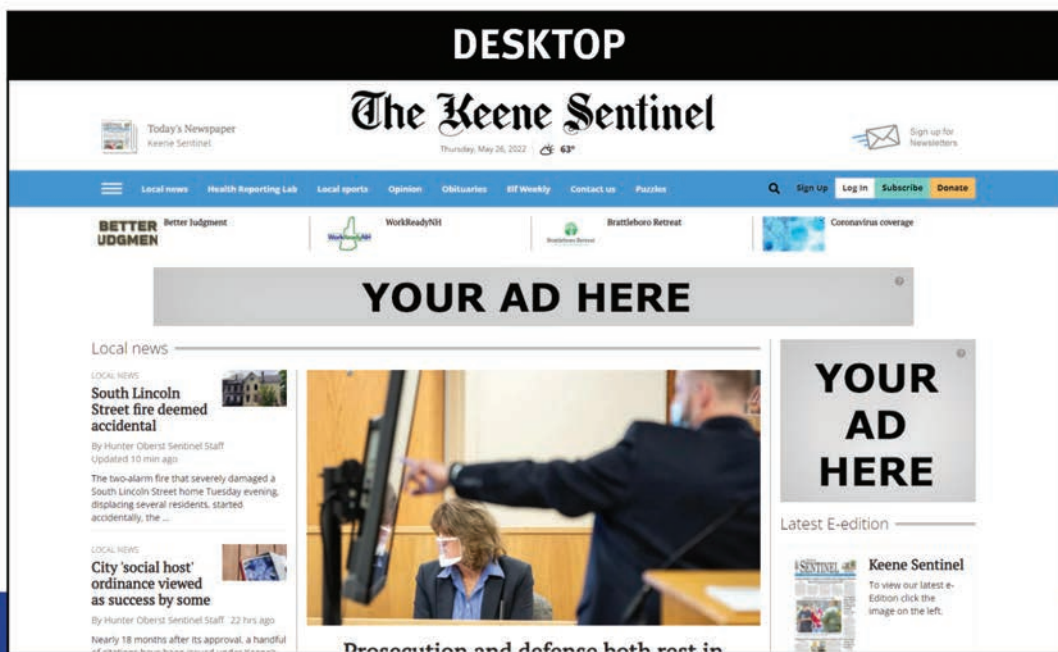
DESKTOP

Today's Newspaper
Keene Sentinel

The Keene Sentinel

Thursday, May 26, 2022 63°

Sign up for Newsletters

Local news Health Reporting Lab Local sports Opinion Obituaries Elf Weekly Contact us Puzzles

Sign Up Log In Subscribe Donate

BETTER UDGMEN Better Judgment

WorkReadyNH

Brattleboro Retreat

Coronavirus coverage

YOUR AD HERE

Local news

LOCAL NEWS

South Lincoln Street fire deemed accidental

By Hunter Oberst Sentinel Staff
Updated 10 min ago

The two-alarm fire that severely damaged a South Lincoln Street home Tuesday evening, displacing several residents, started accidentally, the ...

LOCAL NEWS

City 'social host' ordinance viewed as success by some

By Hunter Oberst Sentinel Staff 22 hrs ago

Nearly 18 months after its approval, a handful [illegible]

Prosecution and defense both rest in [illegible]

YOUR AD HERE

Latest E-edition

Keene Sentinel

To view our latest e-Edition click the image on the left.